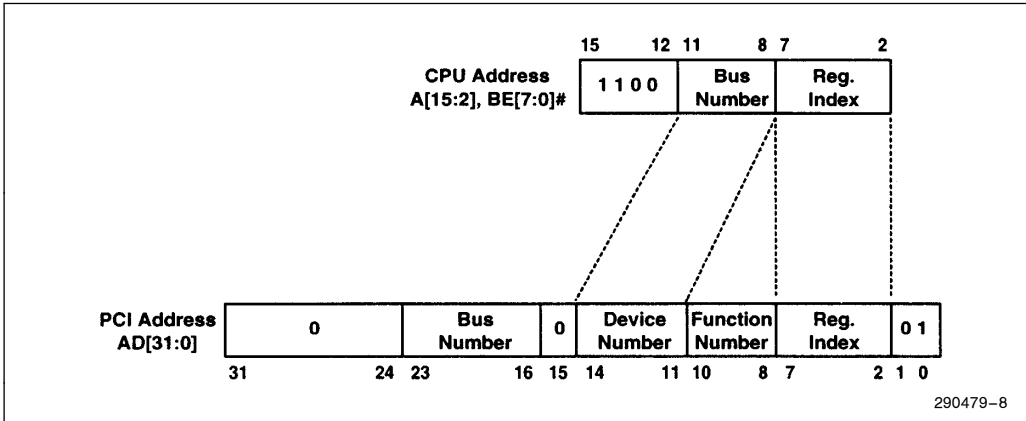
15 12 11 8 7 2

CPU Address
A[15:2], BE[7:0]#

| 1 1 0 0 | Bus Number | Reg. Index |
|---|---|---|

PCI Address
AD[31:0]

| 0 | Bus Number | 0 | Device Number | Function Number | Reg. Index | 0 1 |
|---|---|---|---|---|---|---|

31 24 23 16 15 14 11 10 8 7 2 1 0

290479–8